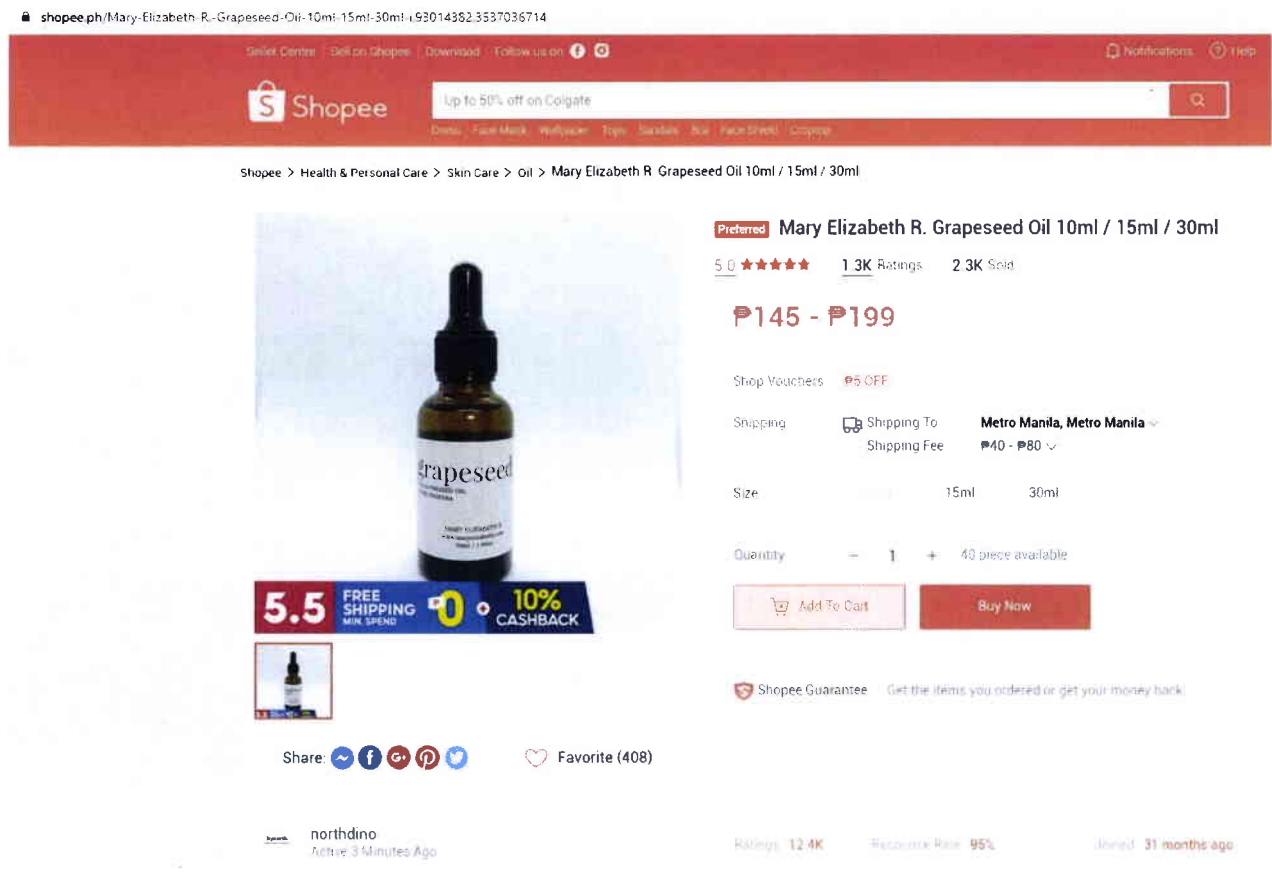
shopee.ph/Mary-Elizabeth-R.-Grapeseed-Oil-10ml-15ml-30ml-i.93014382.3537036714

Seller Centre | Sell on Shopee | Download | Follow us on

Notifications Help

Shopee

Up to 50% off on Colgate

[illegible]

Shopee > Health & Personal Care > Skin Care > Oil > Mary Elizabeth R Grapeseed Oil 10ml / 15ml / 30ml

Preferred Mary Elizabeth R. Grapeseed Oil 10ml / 15ml / 30ml

5.0 ★★★★★ 1.3K Ratings 2.3K Sold

₱145 - ₱199

Shop Vouchers ₱5 OFF

Shipping Shipping To Metro Manila, Metro Manila
Shipping Fee ₱40 - ₱80

Size 15ml 30ml

Quantity − 1 + 40 piece available

Add To Cart Buy Now

Shopee Guarantee Get the items you ordered or get your money back.

grapeseed

5.5 FREE SHIPPING MIN. SPEND ₱0 + 10% CASHBACK

Share: Favorite (408)

northdino
Active 3 Minutes Ago

Ratings 12.4K Response Rate 95% Joined 31 months ago